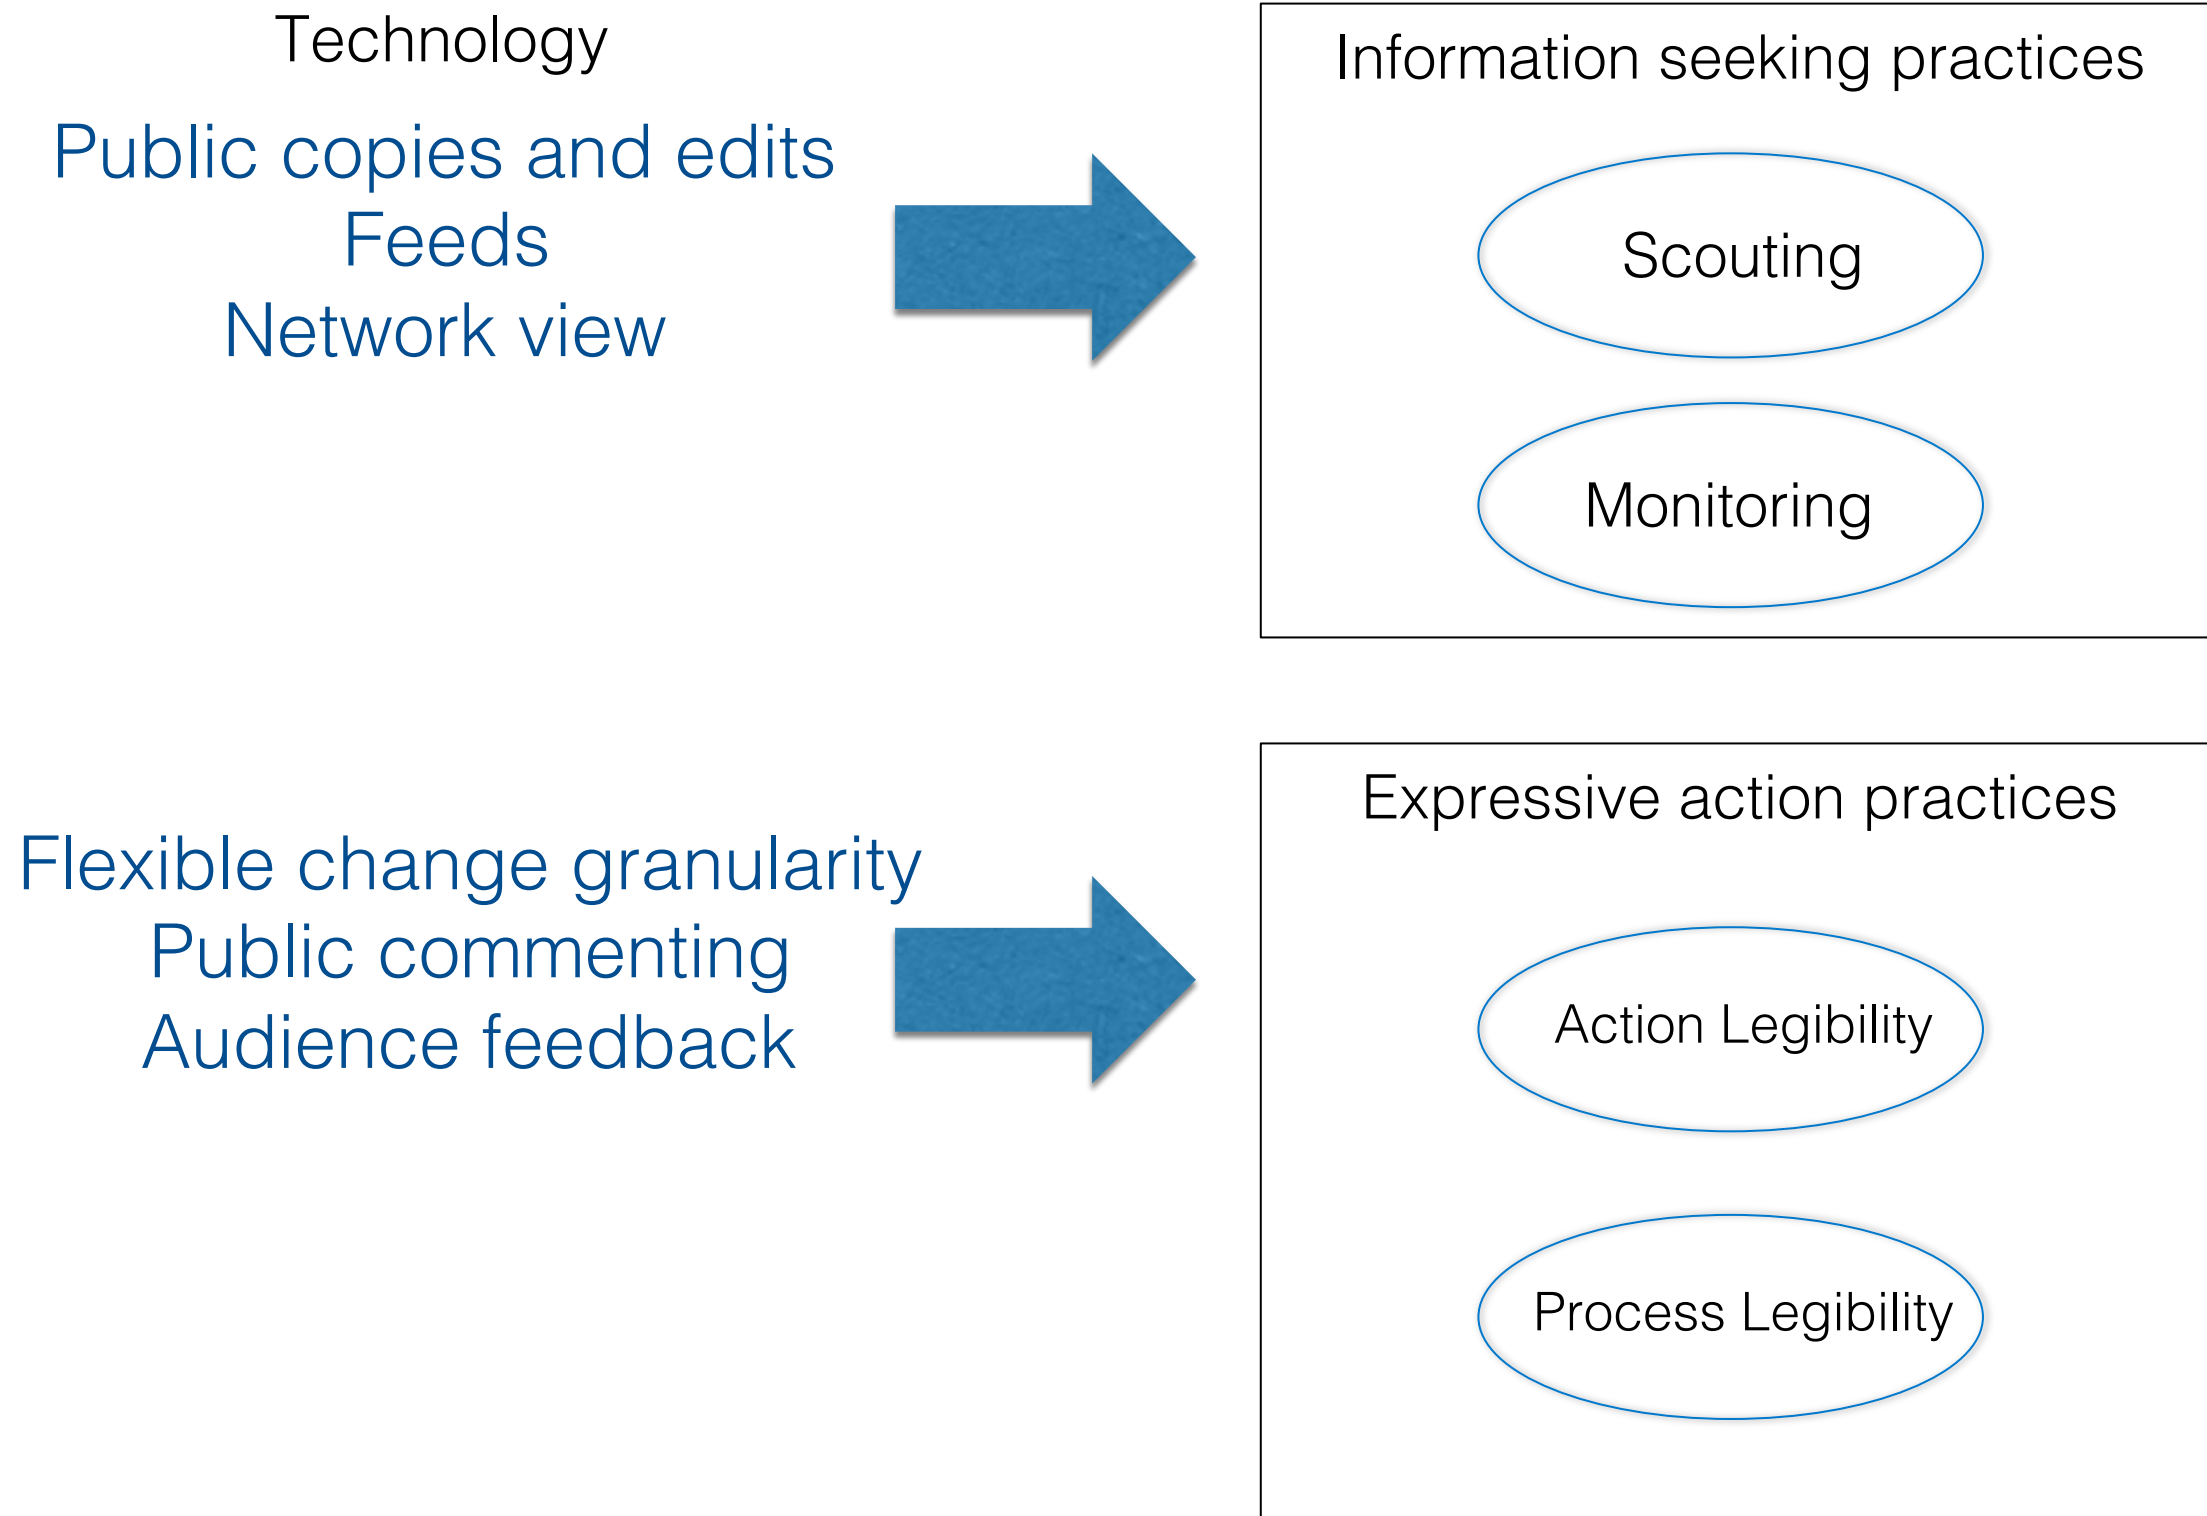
Technology

Public copies and edits
Feeds
Network view

Information seeking practices

Scouting

Monitoring

Flexible change granularity
Public commenting
Audience feedback

Expressive action practices

Action Legibility

Process Legibility